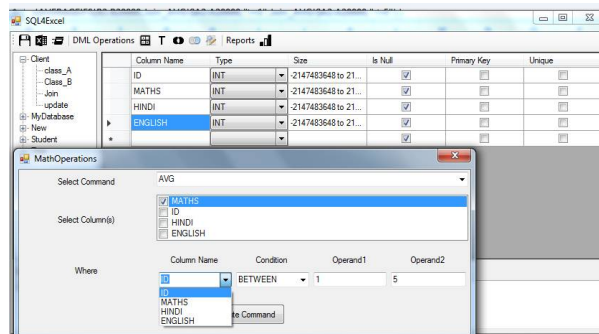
SQL4Excel

DML Operations T Reports

Client
class_A
Class_B
Join
update
MyDatabase
New
Student

| | Column Name | Type | Size | Is Null | Primary Key | Unique |
|---|---|---|---|---|---|---|
| | ID | INT | -2147483648 to 21... | ☑ | ☐ | ☐ |
| | MATHS | INT | -2147483648 to 21... | ☑ | ☐ | ☐ |
| | HINDI | INT | -2147483648 to 21... | ☑ | ☐ | ☐ |
| ▸ | ENGLISH | INT | -2147483648 to 21... | ☑ | ☐ | ☐ |
| * | | | | ☑ | ☐ | ☐ |

MathOperations

Select Command AVG

Select Column(s)
☑ MATHS
☐ ID
☐ HINDI
☐ ENGLISH

Where
Column Name Condition Operand1 Operand2
ID BETWEEN 1 5
ID
MATHS
HINDI
ENGLISH

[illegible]te Command